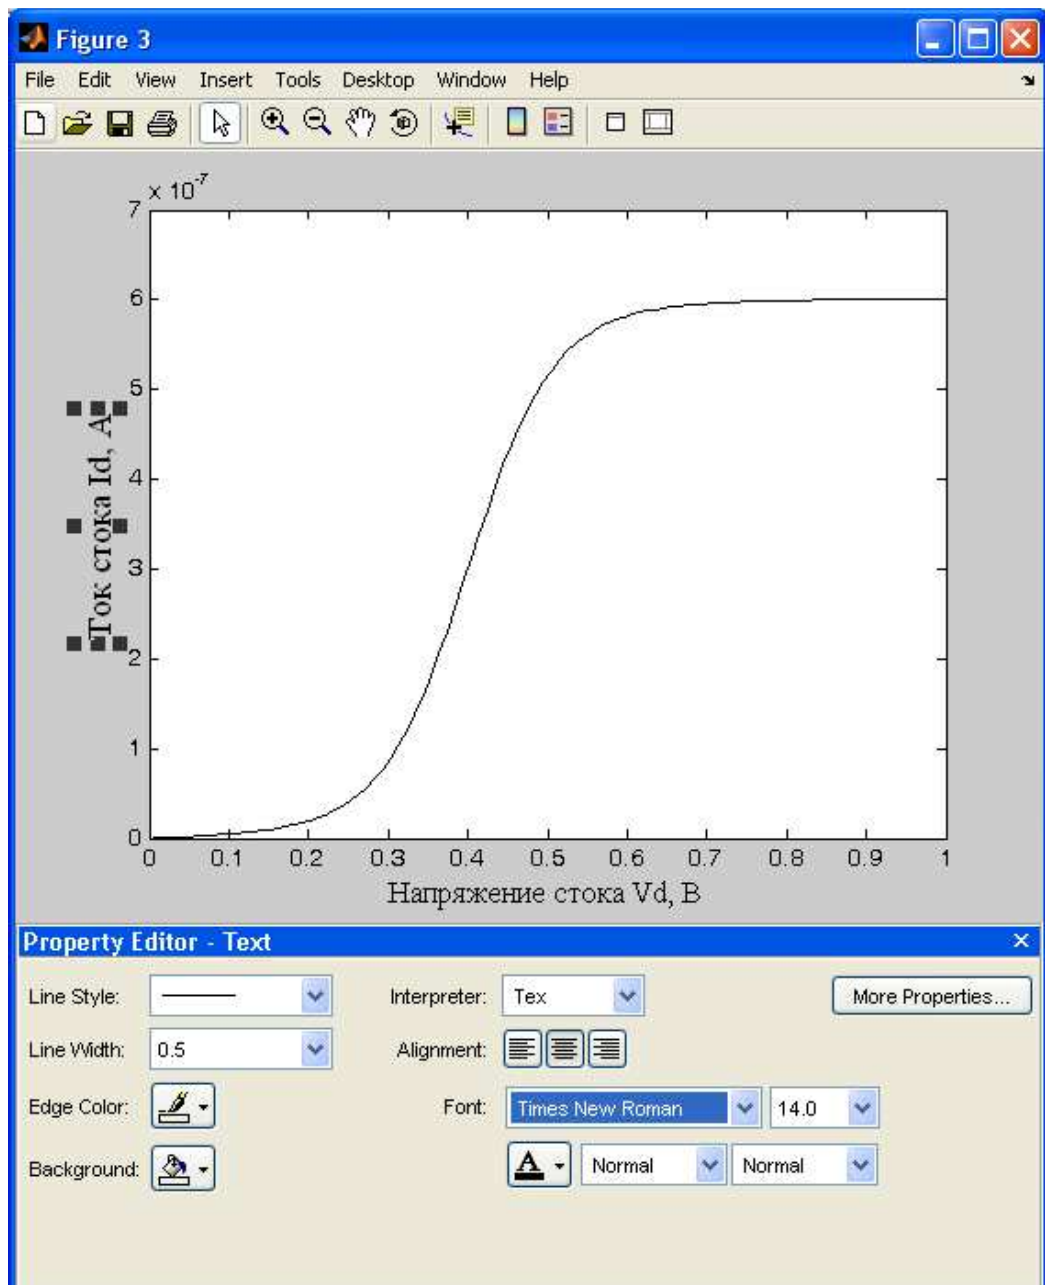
Figure 3

File Edit View Insert Tools Desktop Window Help

$\times 10^{-7}$

7
6
5
4
3
2
1
0

Ток стока Id, А

0 0.1 0.2 0.3 0.4 0.5 0.6 0.7 0.8 0.9 1

Напряжение стока Vd, В

Property Editor - Text

Line Style:
Line Width: 0.5
Edge Color:
Background:

Interpreter: Tex
Alignment:
Font: Times New Roman 14.0
Normal Normal

More Properties...